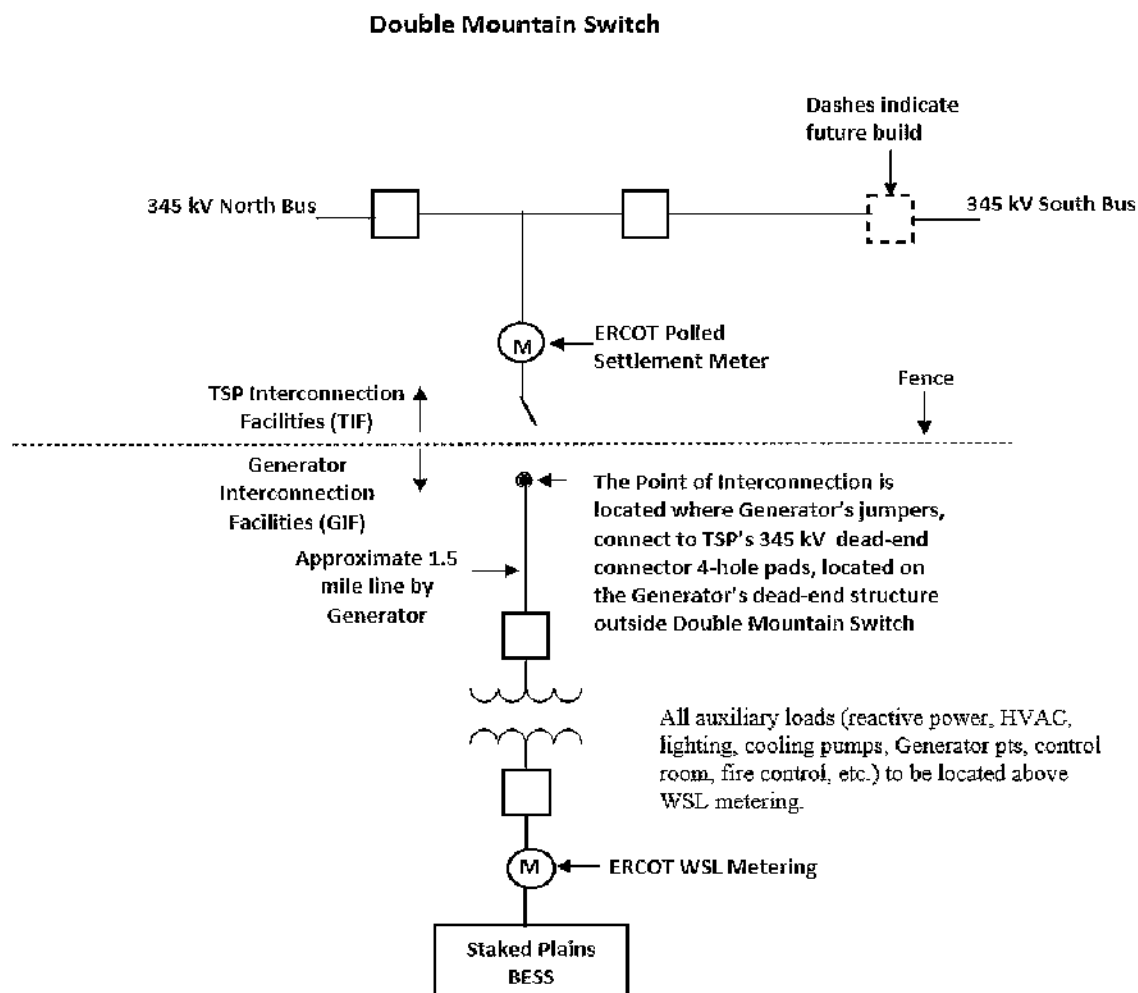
Double Mountain Switch

Dashes indicate future build

345 kV North Bus

345 kV South Bus

M

ERCOT Polled Settlement Meter

TSP Interconnection Facilities (TIF)

Fence

Generator Interconnection Facilities (GIF)

The Point of Interconnection is located where Generator's jumpers, connect to TSP's 345 kV dead-end connector 4-hole pads, located on the Generator's dead-end structure outside Double Mountain Switch

Approximate 1.5 mile line by Generator

All auxiliary loads (reactive power, HVAC, lighting, cooling pumps, Generator pts, control room, fire control, etc.) to be located above WSL metering.

M

ERCOT WSL Metering

Staked Plains BESS